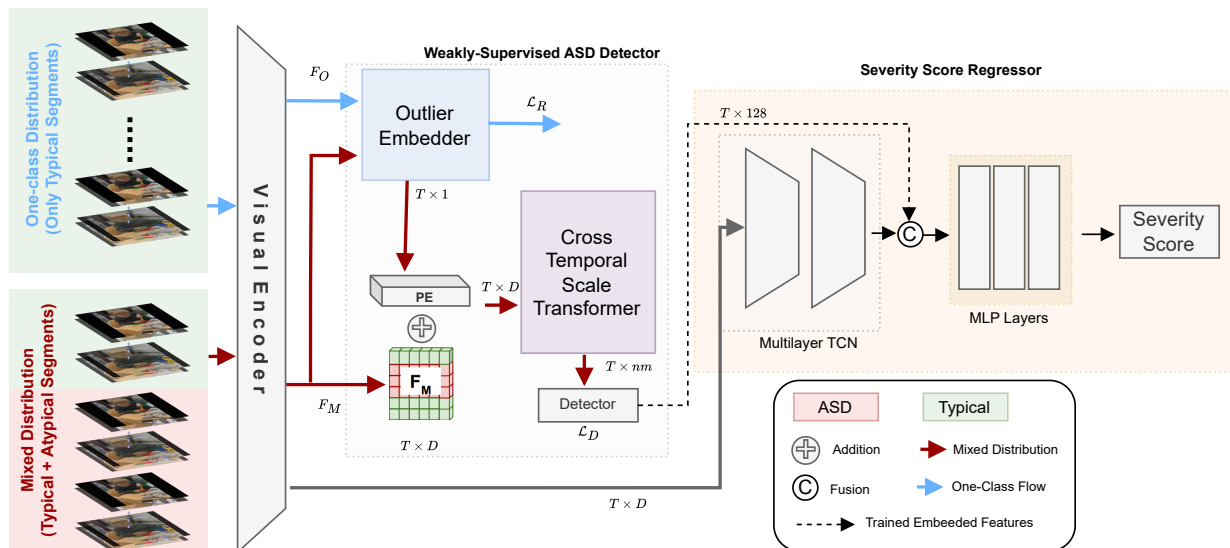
One-class Distribution (Only Typical Segments)

Mixed Distribution (Typical + Atypical Segments)

Visual Encoder

Weakly-Supervised ASD Detector

$F_O$

Outlier Embedder

$\mathcal{L}_R$

$T \times 1$

Cross Temporal Scale Transformer

$T \times D$

PE

$F_M$

$F_M$

$T \times nm$

Detector

$\mathcal{L}_D$

$T \times D$

Severity Score Regressor

$T \times 128$

Multilayer TCN

C

MLP Layers

Severity Score

$T \times D$

ASD

Typical

Addition

Mixed Distribution

C

Fusion

One-Class Flow

Trained Embeeded Features